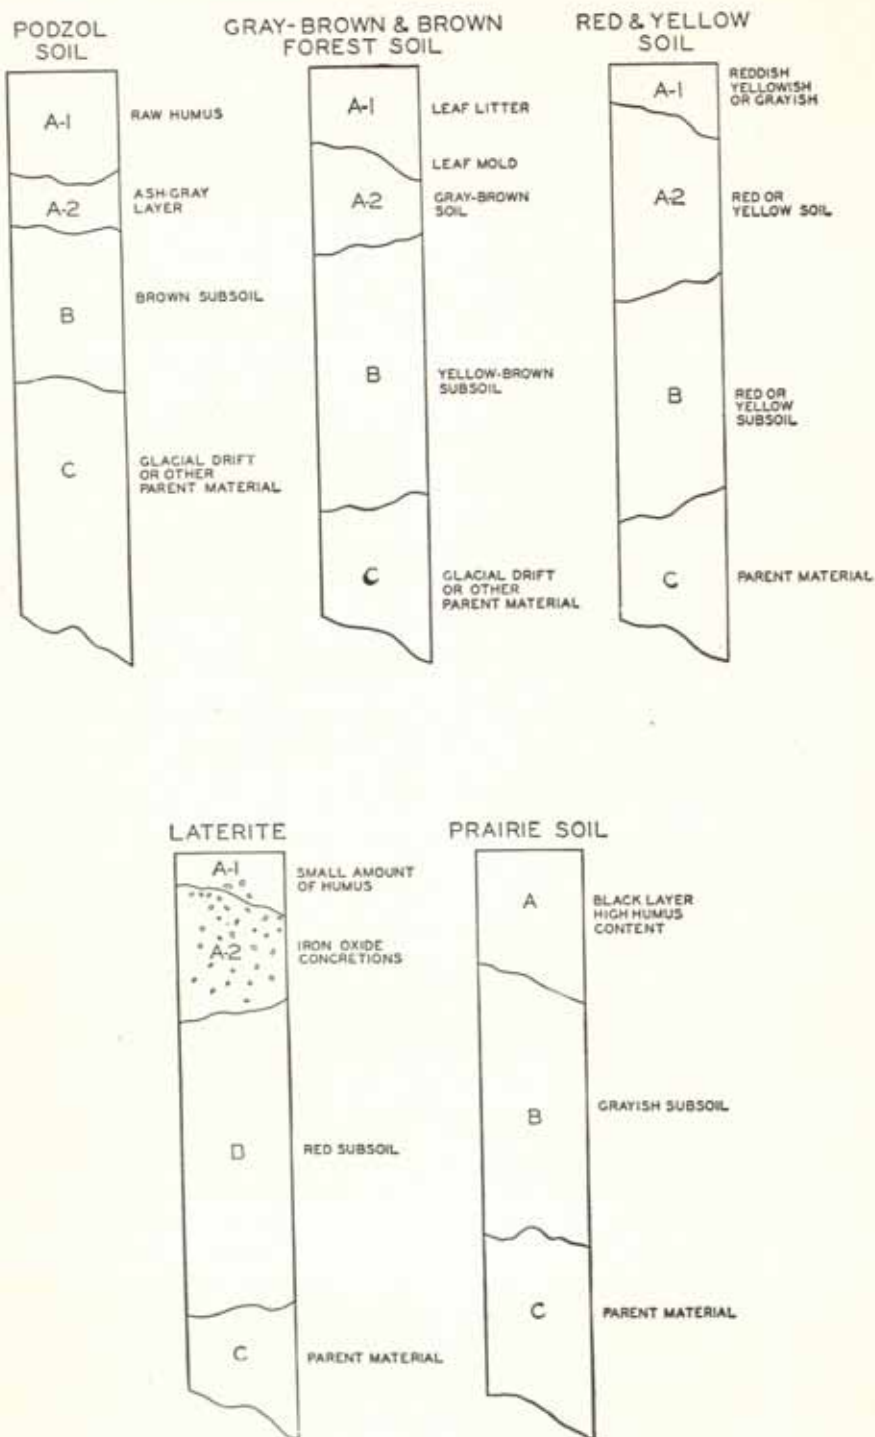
PODZOL SOIL

A-I RAW HUMUS

A-2 ASH-GRAY LAYER

B BROWN SUBSOIL

C GLACIAL DRIFT OR OTHER PARENT MATERIAL

GRAY-BROWN & BROWN FOREST SOIL

A-I LEAF LITTER

LEAF MOLD

A-2 GRAY-BROWN SOIL

B YELLOW-BROWN SUBSOIL

C GLACIAL DRIFT OR OTHER PARENT MATERIAL

RED & YELLOW SOIL

A-I REDDISH YELLOWISH OR GRAYISH

A2 RED OR YELLOW SOIL

B RED OR YELLOW SUBSOIL

C PARENT MATERIAL

LATERITE

A-I SMALL AMOUNT OF HUMUS

A-2 IRON OXIDE CONCRETIONS

B RED SUBSOIL

C PARENT MATERIAL

PRAIRIE SOIL

A BLACK LAYER HIGH HUMUS CONTENT

B GRAYISH SUBSOIL

C PARENT MATERIAL